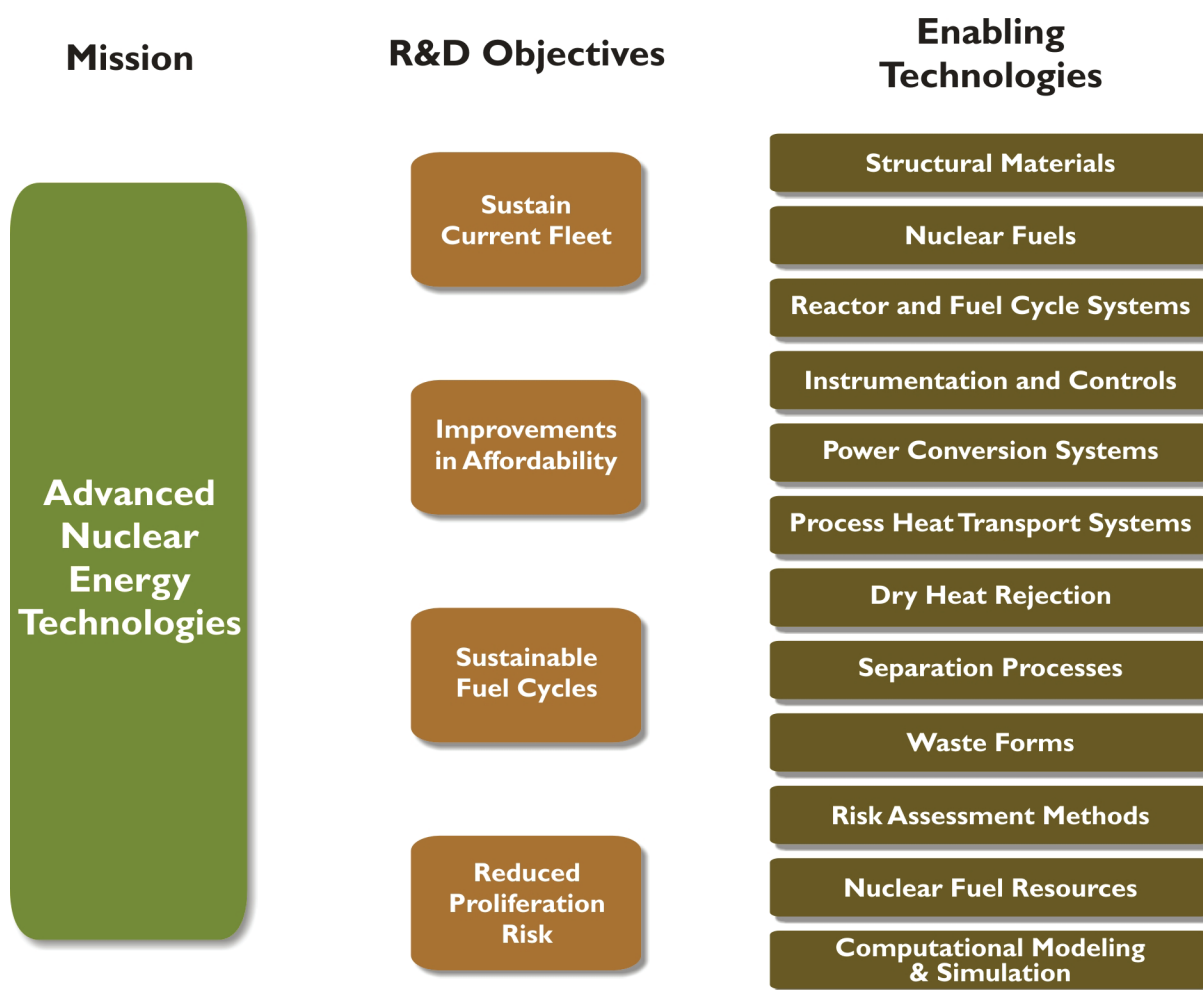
Mission

Advanced Nuclear Energy Technologies

R&D Objectives

Sustain Current Fleet

Improvements in Affordability

Sustainable Fuel Cycles

Reduced Proliferation Risk

Enabling Technologies

Structural Materials

Nuclear Fuels

Reactor and Fuel Cycle Systems

Instrumentation and Controls

Power Conversion Systems

Process Heat Transport Systems

Dry Heat Rejection

Separation Processes

Waste Forms

Risk Assessment Methods

Nuclear Fuel Resources

Computational Modeling & Simulation